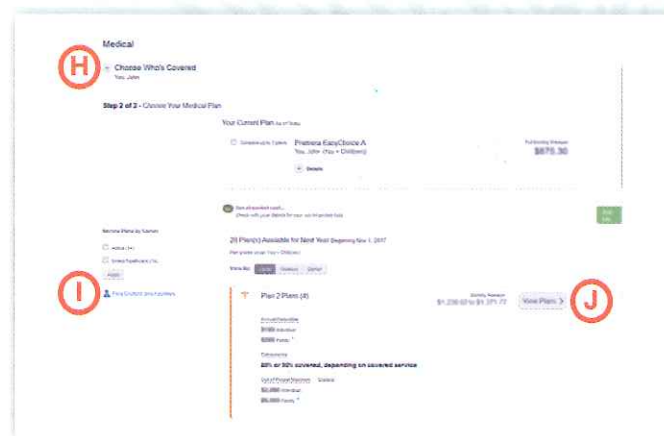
Medical

H

Choose Who's Covered
You, John

Step 2 of 2 - Choose Your Medical Plan

Your Current Plan As of Today

Compare up to 3 plans

Premera EasyChoice A
You, John (You + Children)

Full Monthly Premium
$875.30

Details

Not all doctors covered...
Check with your doctor for your current provider lists

28 Plan(s) Available for Next Year Beginning Nov 1, 2017

Narrow Plans by Carrier

Aetna (14)

United Healthcare (14)

Apply

I

Find a Doctor in your Network

Show By: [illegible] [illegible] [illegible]

Plan 2 Plans (4)

Monthly Premium
$1,230.00 to $1,371.77

View Plans >

J

Annual Deductible
$100 Individual
$200 Family

Coinsurance
80% or 90% covered, depending on covered service

Out of Pocket Maximum
$2,000 Individual
$6,000 Family